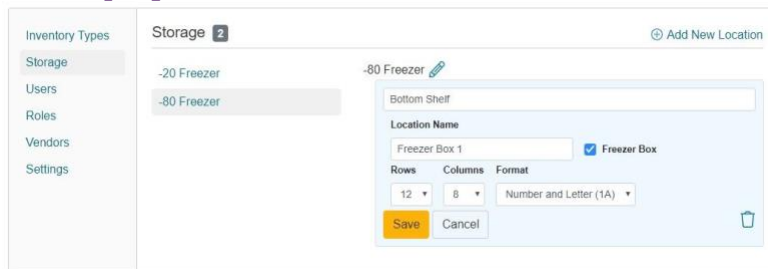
Inventory Types
Storage
Users
Roles
Vendors
Settings

Storage 2

⊕ Add New Location

-20 Freezer
-80 Freezer

-80 Freezer

Bottom Shelf

Location Name

Freezer Box 1

Freezer Box

Rows Columns Format

12 ▾ 8 ▾ Number and Letter (1A) ▾

Save Cancel